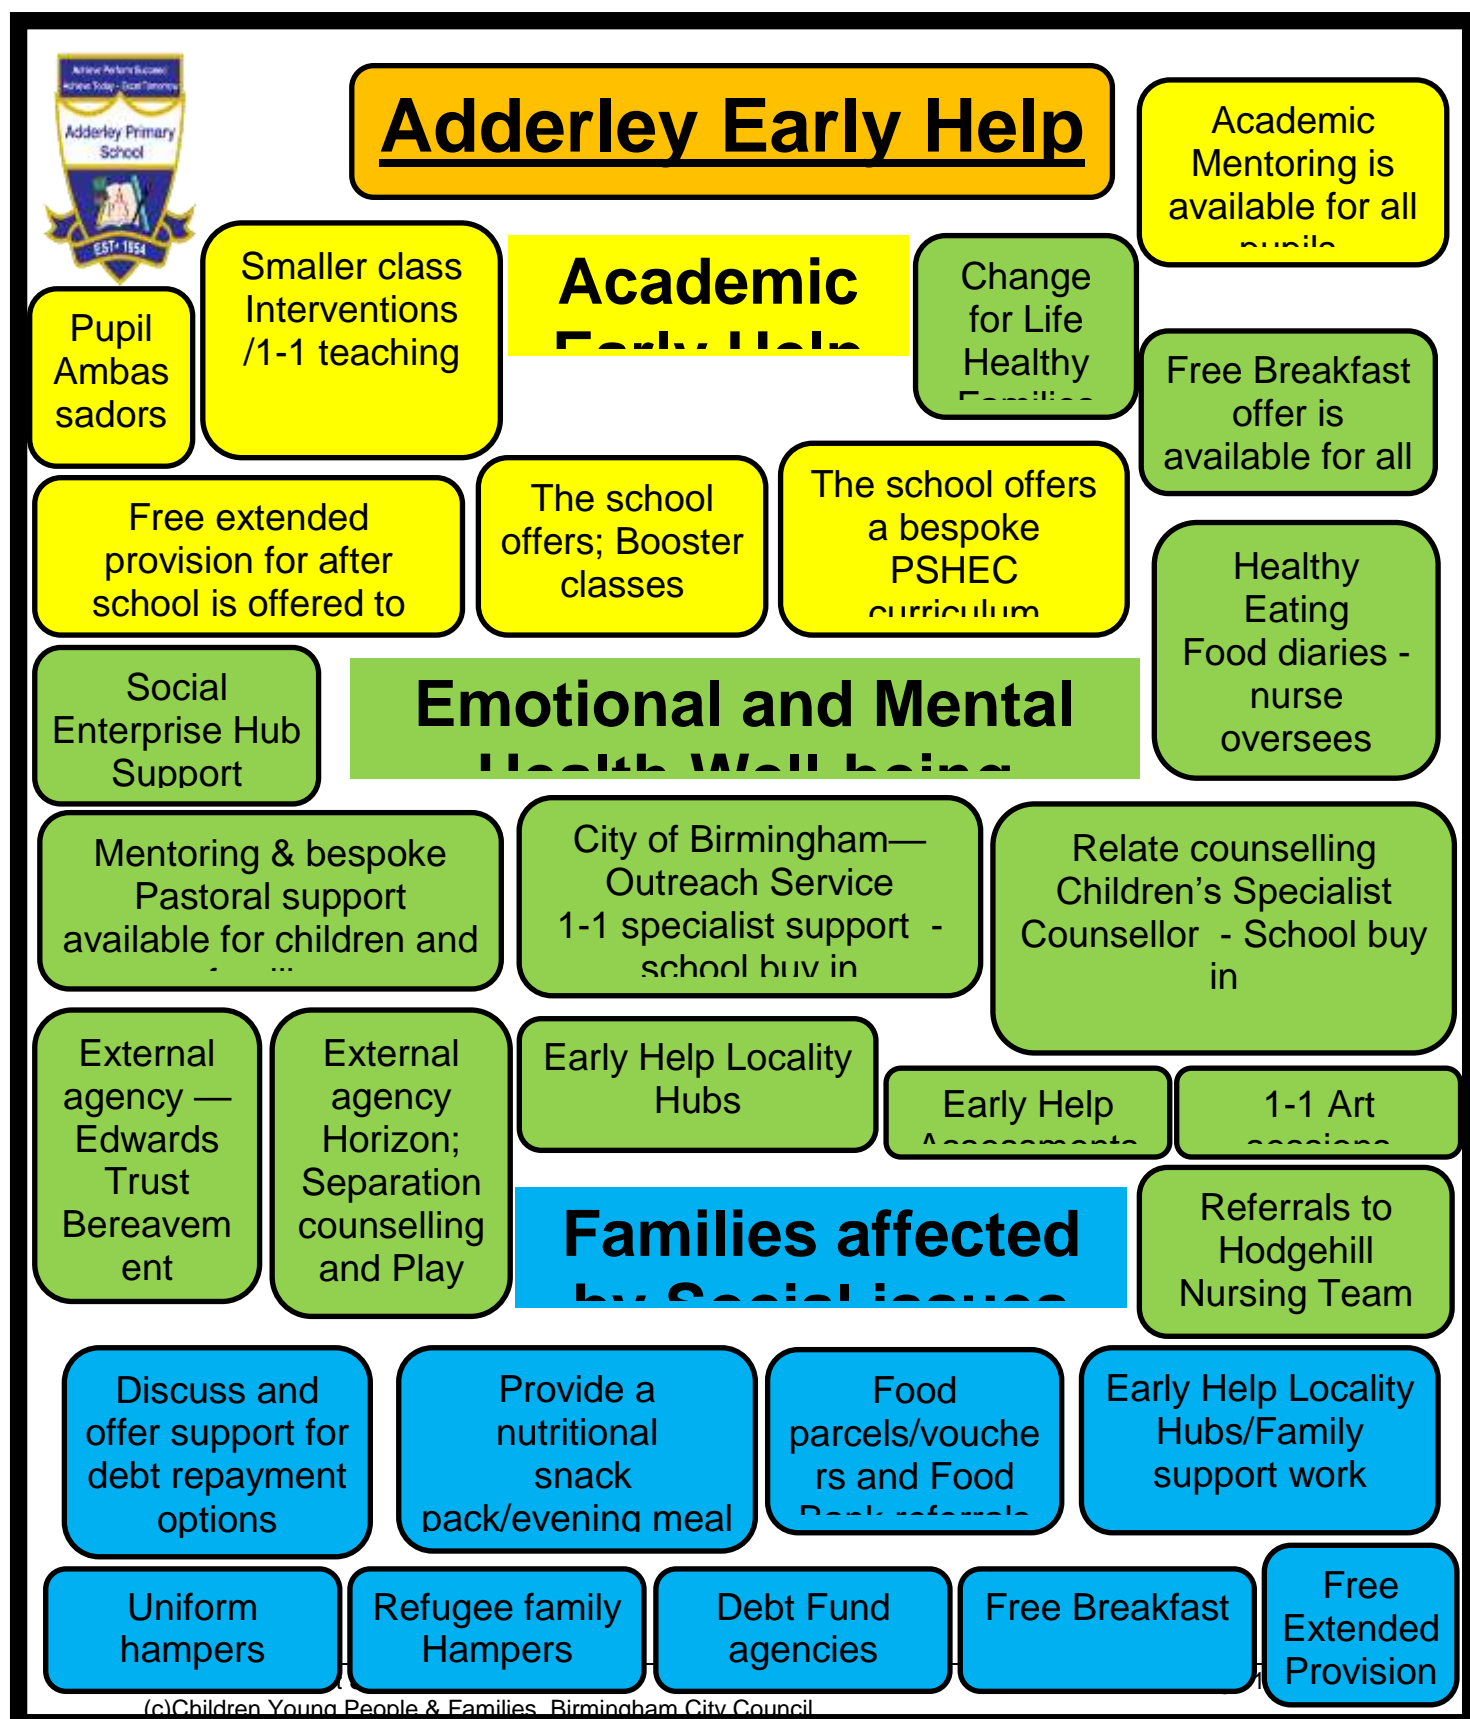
Achieve Perform Succeed
Achieve Today - Excel Tomorrow
Adderley Primary School
EST 1954

Adderley Early Help

Academic Mentoring is available for all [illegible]

Academic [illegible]

Pupil Ambassadors

Smaller class Interventions /1-1 teaching

Change for Life Healthy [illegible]

Free Breakfast offer is available for all

Free extended provision for after school is offered to

The school offers; Booster classes

The school offers a bespoke PSHEC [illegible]

Healthy Eating Food diaries - nurse oversees

Social Enterprise Hub Support

Emotional and Mental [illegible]

Mentoring & bespoke Pastoral support available for children and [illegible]

City of Birmingham— Outreach Service 1-1 specialist support - school buy in

Relate counselling Children's Specialist Counsellor - School buy in

External agency — Edwards Trust Bereavement

External agency Horizon; Separation counselling and Play

Early Help Locality Hubs

Early Help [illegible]

1-1 Art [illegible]

Families affected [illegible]

Referrals to Hodgehill Nursing Team

Discuss and offer support for debt repayment options

Provide a nutritional snack pack/evening meal

Food parcels/vouchers and Food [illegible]

Early Help Locality Hubs/Family support work

Uniform hampers

Refugee family Hampers

Debt Fund agencies

Free Breakfast

Free Extended Provision

(c)Children Young People & Families, Birmingham City Council